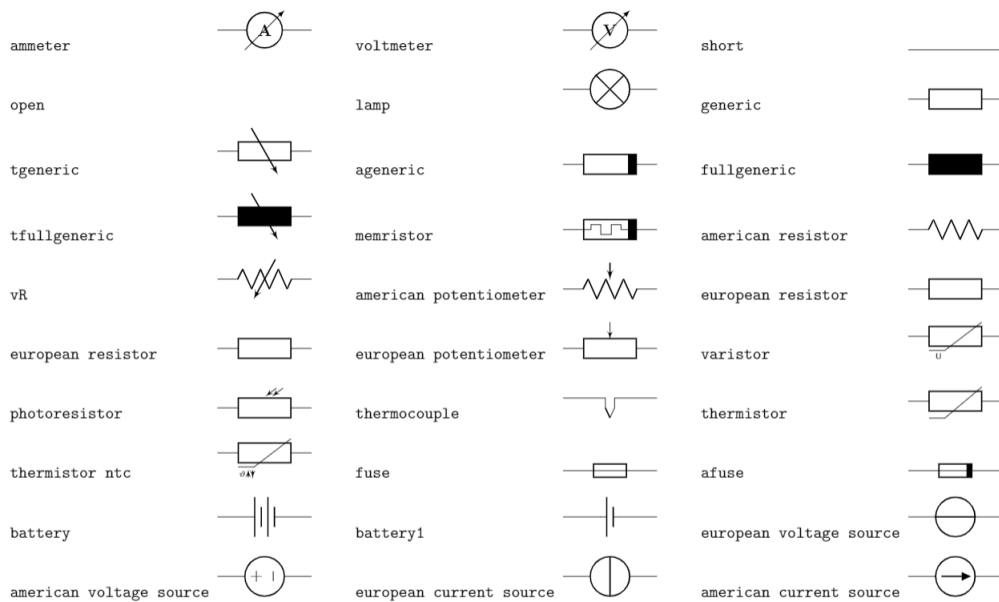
ammeter A

voltmeter V

short

open

lamp

generic

tgeneric

ageneric

fullgeneric

tfullgeneric

memristor

american resistor

vR

american potentiometer

european resistor

european resistor

european potentiometer

varistor U

photoresistor

thermocouple

thermistor

thermistor ntc $\vartheta$

fuse

afuse

battery

battery1

european voltage source

american voltage source + −

european current source

american current source